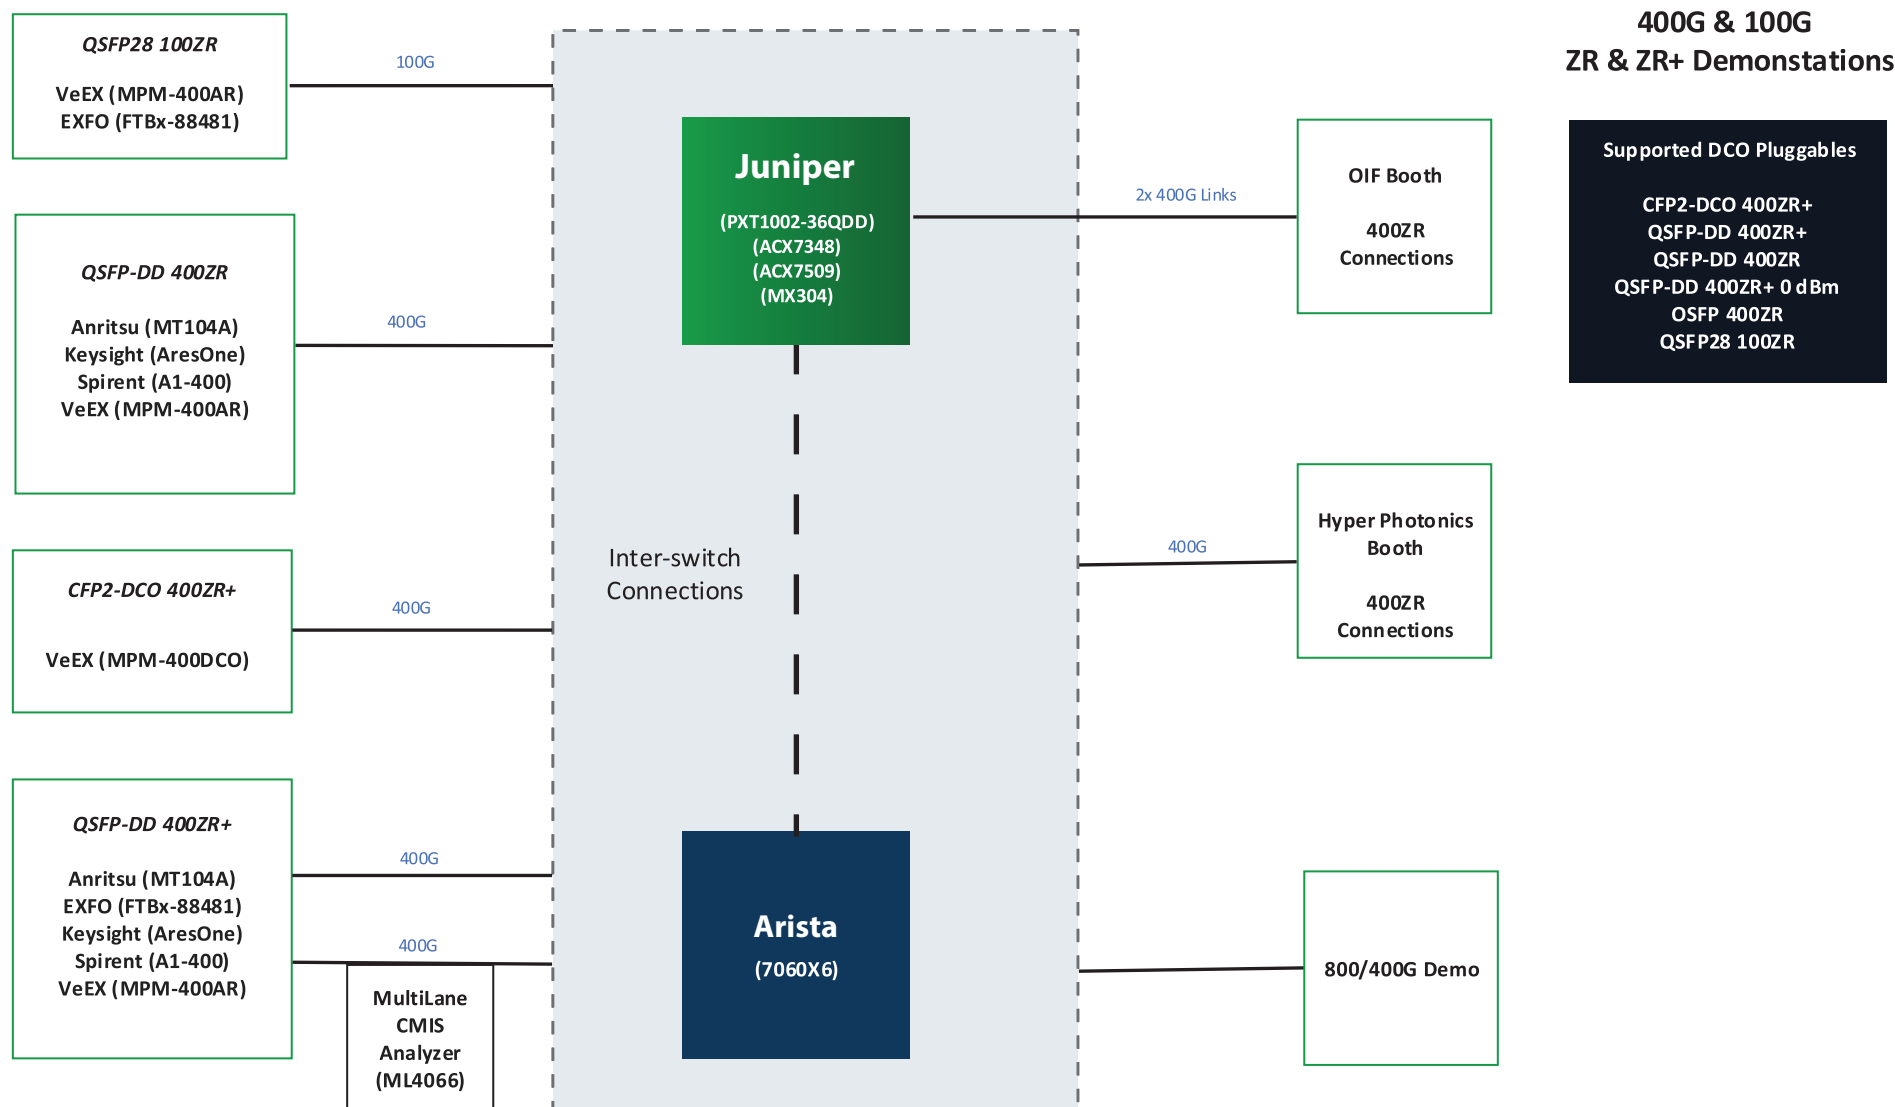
400G & 100G
ZR & ZR+ Demonstations

Supported DCO Pluggables

CFP2-DCO 400ZR+
QSFP-DD 400ZR+
QSFP-DD 400ZR
QSFP-DD 400ZR+ 0 dBm
OSFP 400ZR
QSFP28 100ZR

QSFP28 100ZR

VeEX (MPM-400AR)
EXFO (FTBx-88481)

100G

QSFP-DD 400ZR

Anritsu (MT104A)
Keysight (AresOne)
Spirent (A1-400)
VeEX (MPM-400AR)

400G

CFP2-DCO 400ZR+

VeEX (MPM-400DCO)

400G

QSFP-DD 400ZR+

Anritsu (MT104A)
EXFO (FTBx-88481)
Keysight (AresOne)
Spirent (A1-400)
VeEX (MPM-400AR)

400G

400G

MultiLane CMIS Analyzer (ML4066)

Juniper

(PXT1002-36QDD)
(ACX7348)
(ACX7509)
(MX304)

Inter-switch Connections

Arista

(7060X6)

2x 400G Links

OIF Booth

400ZR Connections

400G

Hyper Photonics Booth

400ZR Connections

800/400G Demo